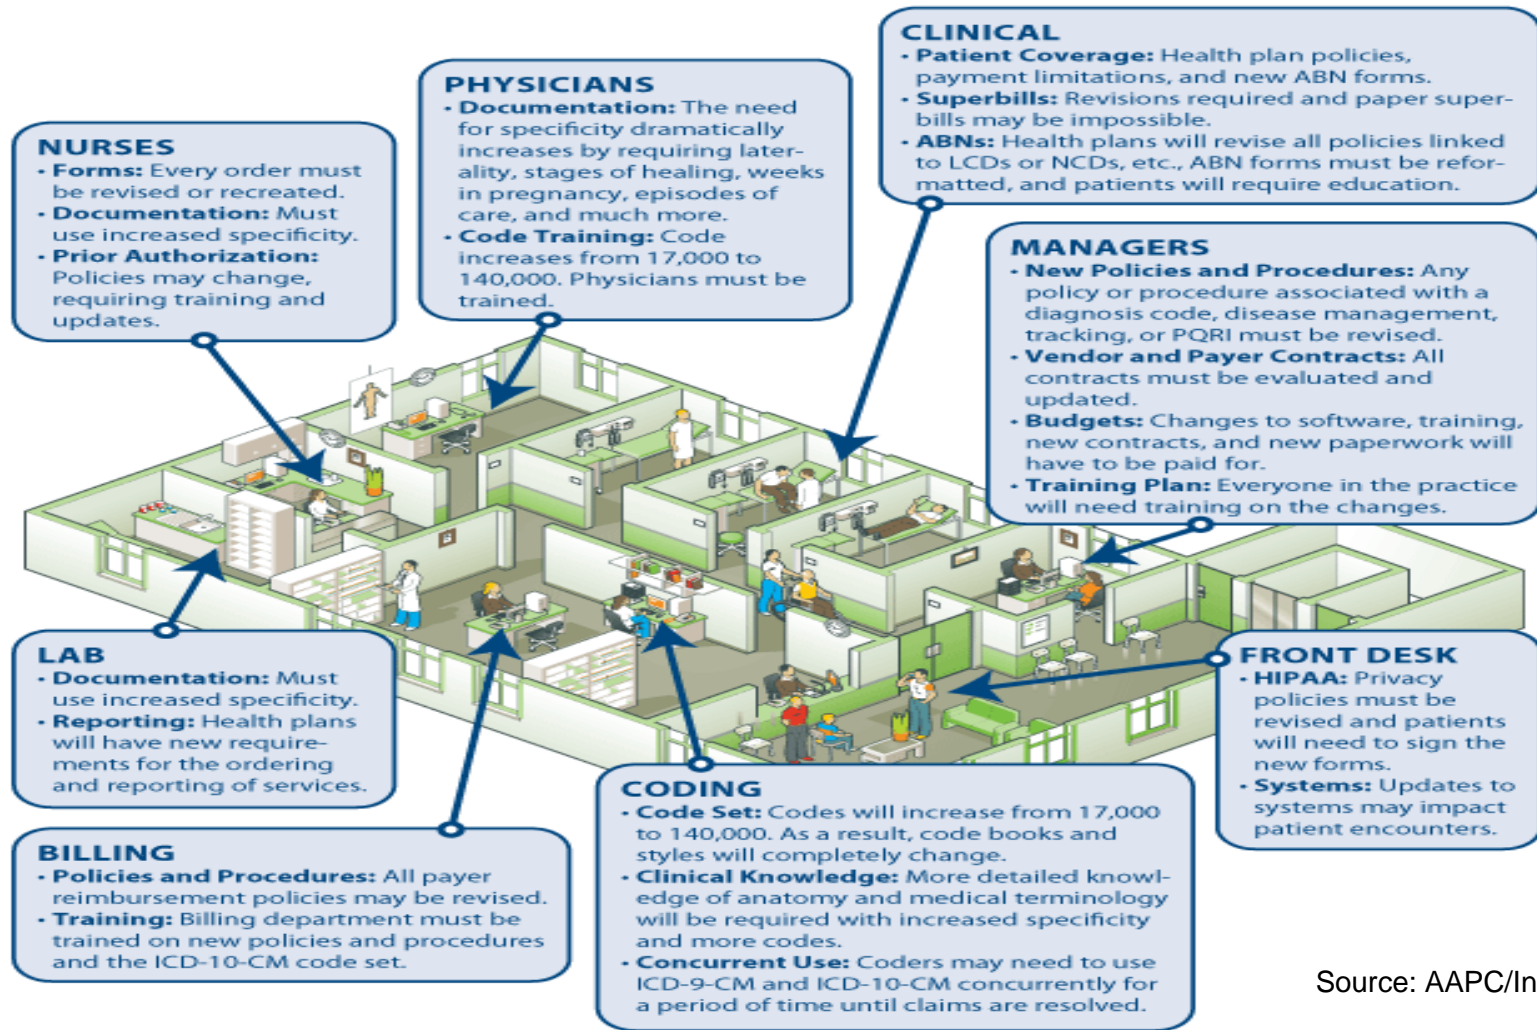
NURSES
• Forms: Every order must be revised or recreated.
• Documentation: Must use increased specificity.
• Prior Authorization: Policies may change, requiring training and updates.

PHYSICIANS
• Documentation: The need for specificity dramatically increases by requiring laterality, stages of healing, weeks in pregnancy, episodes of care, and much more.
• Code Training: Code increases from 17,000 to 140,000. Physicians must be trained.

CLINICAL
• Patient Coverage: Health plan policies, payment limitations, and new ABN forms.
• Superbills: Revisions required and paper superbills may be impossible.
• ABNs: Health plans will revise all policies linked to LCDs or NCDs, etc., ABN forms must be reformatted, and patients will require education.

MANAGERS
• New Policies and Procedures: Any policy or procedure associated with a diagnosis code, disease management, tracking, or PQRI must be revised.
• Vendor and Payer Contracts: All contracts must be evaluated and updated.
• Budgets: Changes to software, training, new contracts, and new paperwork will have to be paid for.
• Training Plan: Everyone in the practice will need training on the changes.

LAB
• Documentation: Must use increased specificity.
• Reporting: Health plans will have new requirements for the ordering and reporting of services.

FRONT DESK
• HIPAA: Privacy policies must be revised and patients will need to sign the new forms.
• Systems: Updates to systems may impact patient encounters.

BILLING
• Policies and Procedures: All payer reimbursement policies may be revised.
• Training: Billing department must be trained on new policies and procedures and the ICD-10-CM code set.

CODING
• Code Set: Codes will increase from 17,000 to 140,000. As a result, code books and styles will completely change.
• Clinical Knowledge: More detailed knowledge of anatomy and medical terminology will be required with increased specificity and more codes.
• Concurrent Use: Coders may need to use ICD-9-CM and ICD-10-CM concurrently for a period of time until claims are resolved.

Source: AAPC/In